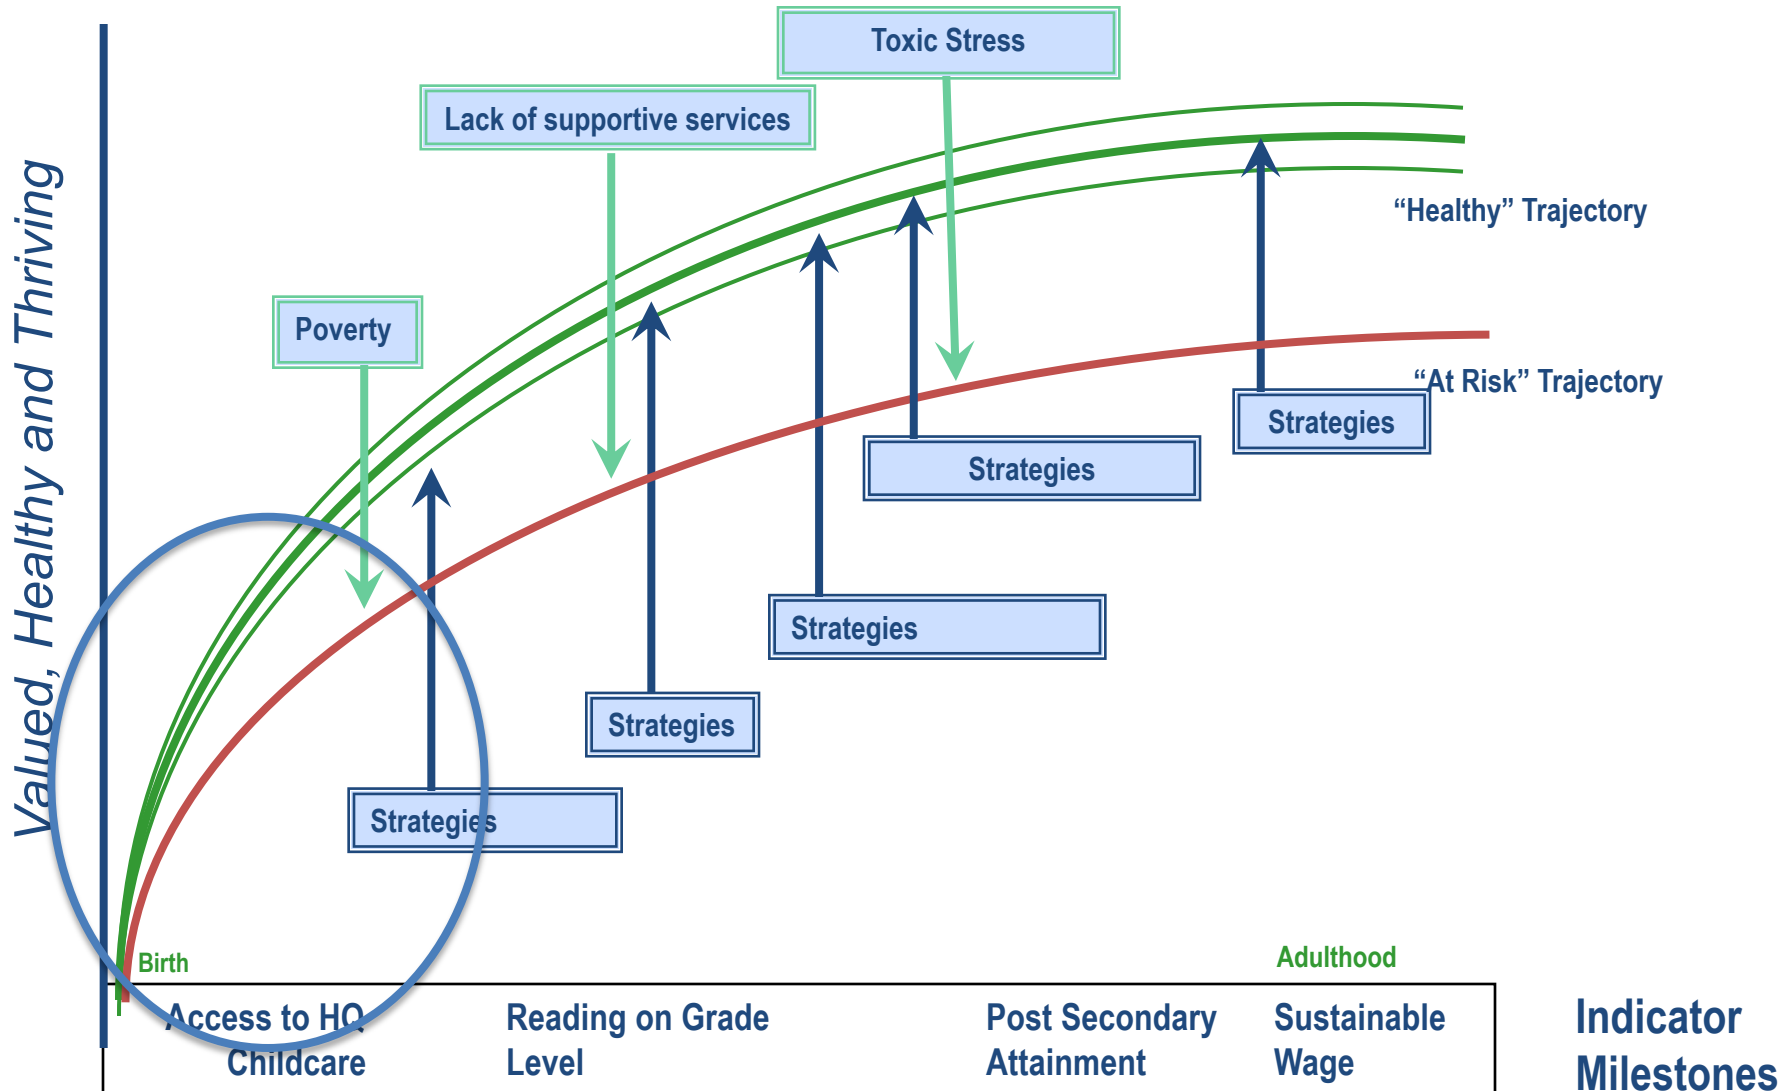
Toxic Stress

Lack of supportive services

"Healthy" Trajectory

Poverty

"At Risk" Trajectory

Strategies

Strategies

Strategies

Strategies

Strategies

Valued, Healthy and Thriving

Birth

Adulthood

Access to HQ Childcare

Reading on Grade Level

Post Secondary Attainment

Sustainable Wage

Indicator Milestones